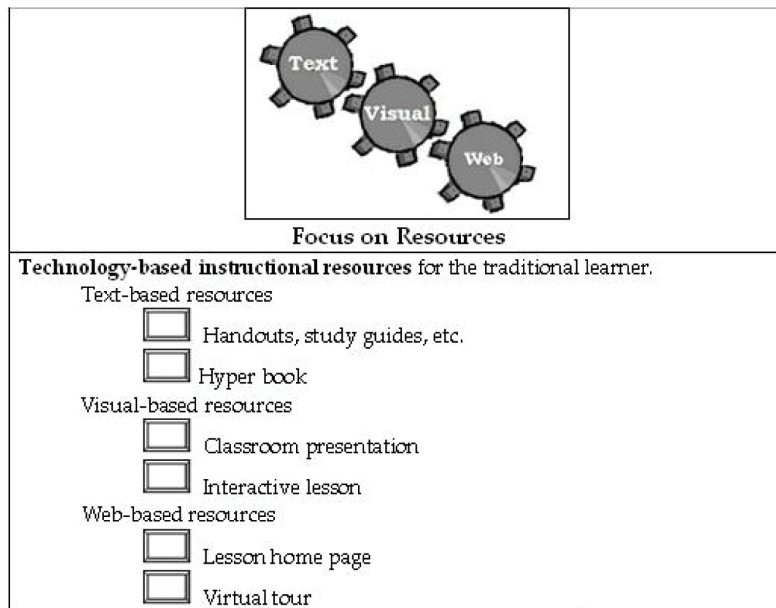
Text

Visual

Web

Focus on Resources

**Technology-based instructional resources** for the traditional learner.

Text-based resources

Handouts, study guides, etc.

Hyper book

Visual-based resources

Classroom presentation

Interactive lesson

Web-based resources

Lesson home page

Virtual tour